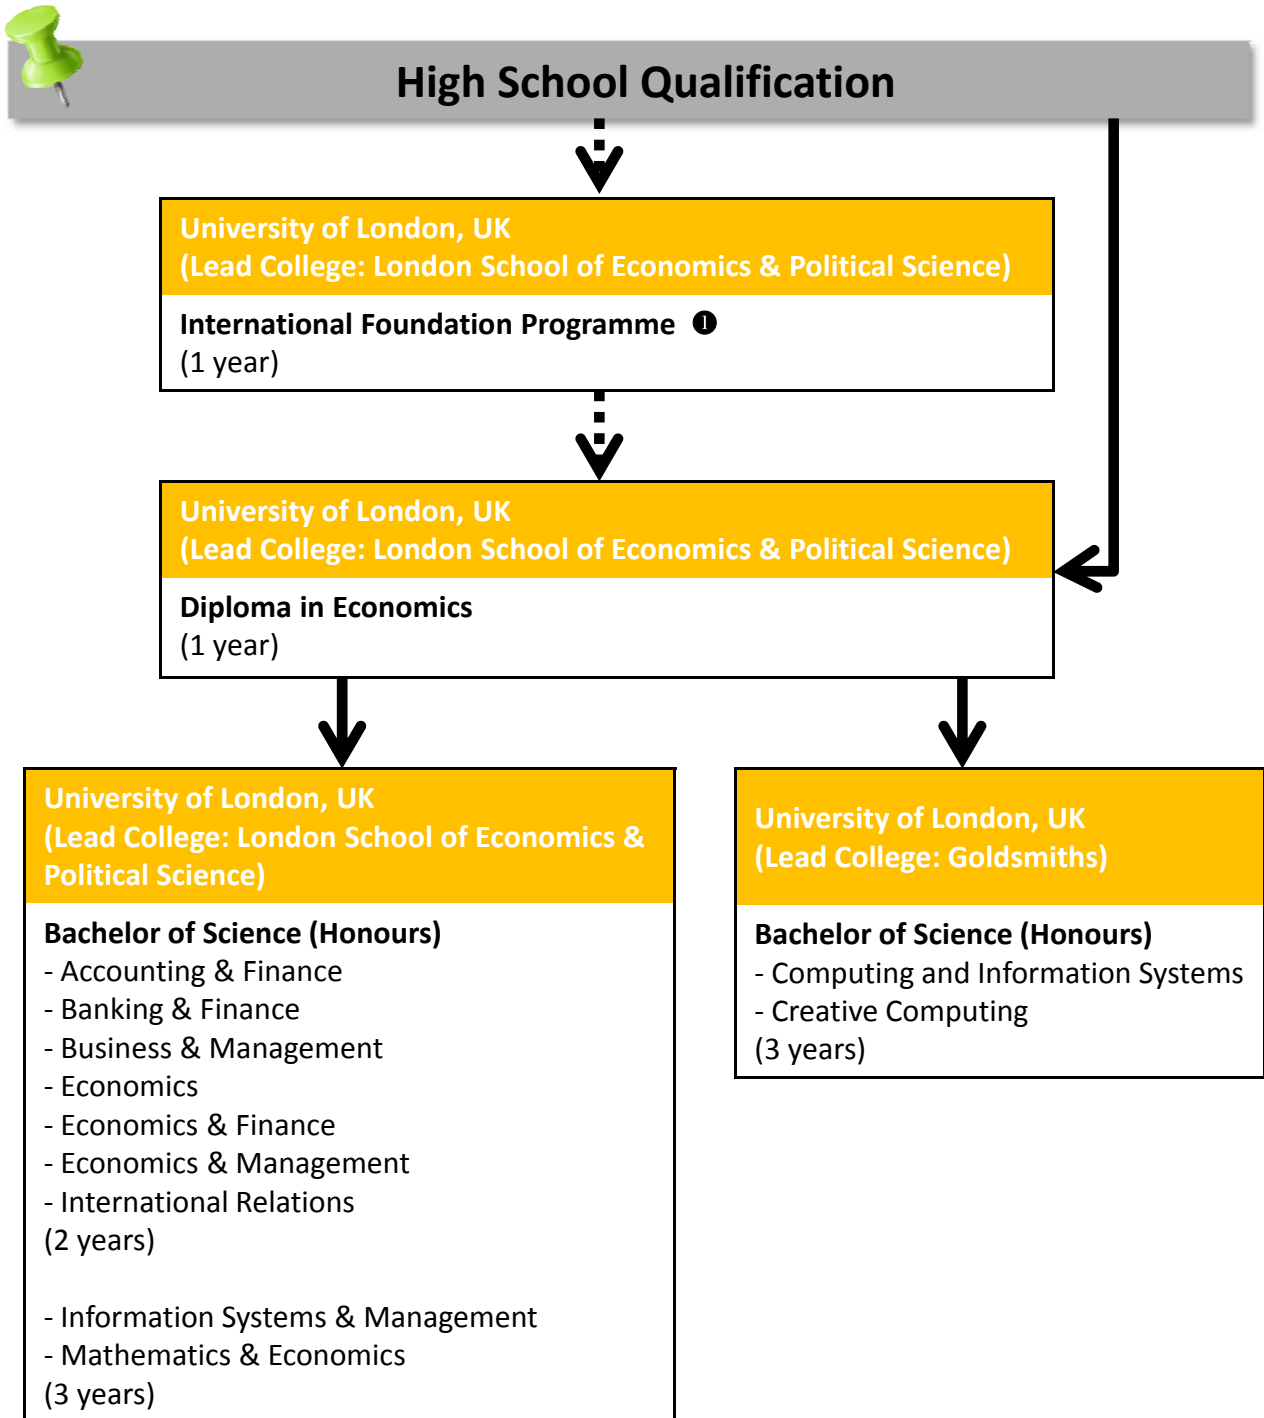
High School Qualification

University of London, UK
(Lead College: London School of Economics & Political Science)

International Foundation Programme ❶
(1 year)

University of London, UK
(Lead College: London School of Economics & Political Science)

Diploma in Economics
(1 year)

University of London, UK
(Lead College: London School of Economics & Political Science)

Bachelor of Science (Honours)
- Accounting & Finance
- Banking & Finance
- Business & Management
- Economics
- Economics & Finance
- Economics & Management
- International Relations
(2 years)

- Information Systems & Management
- Mathematics & Economics
(3 years)

University of London, UK
(Lead College: Goldsmiths)

Bachelor of Science (Honours)
- Computing and Information Systems
- Creative Computing
(3 years)